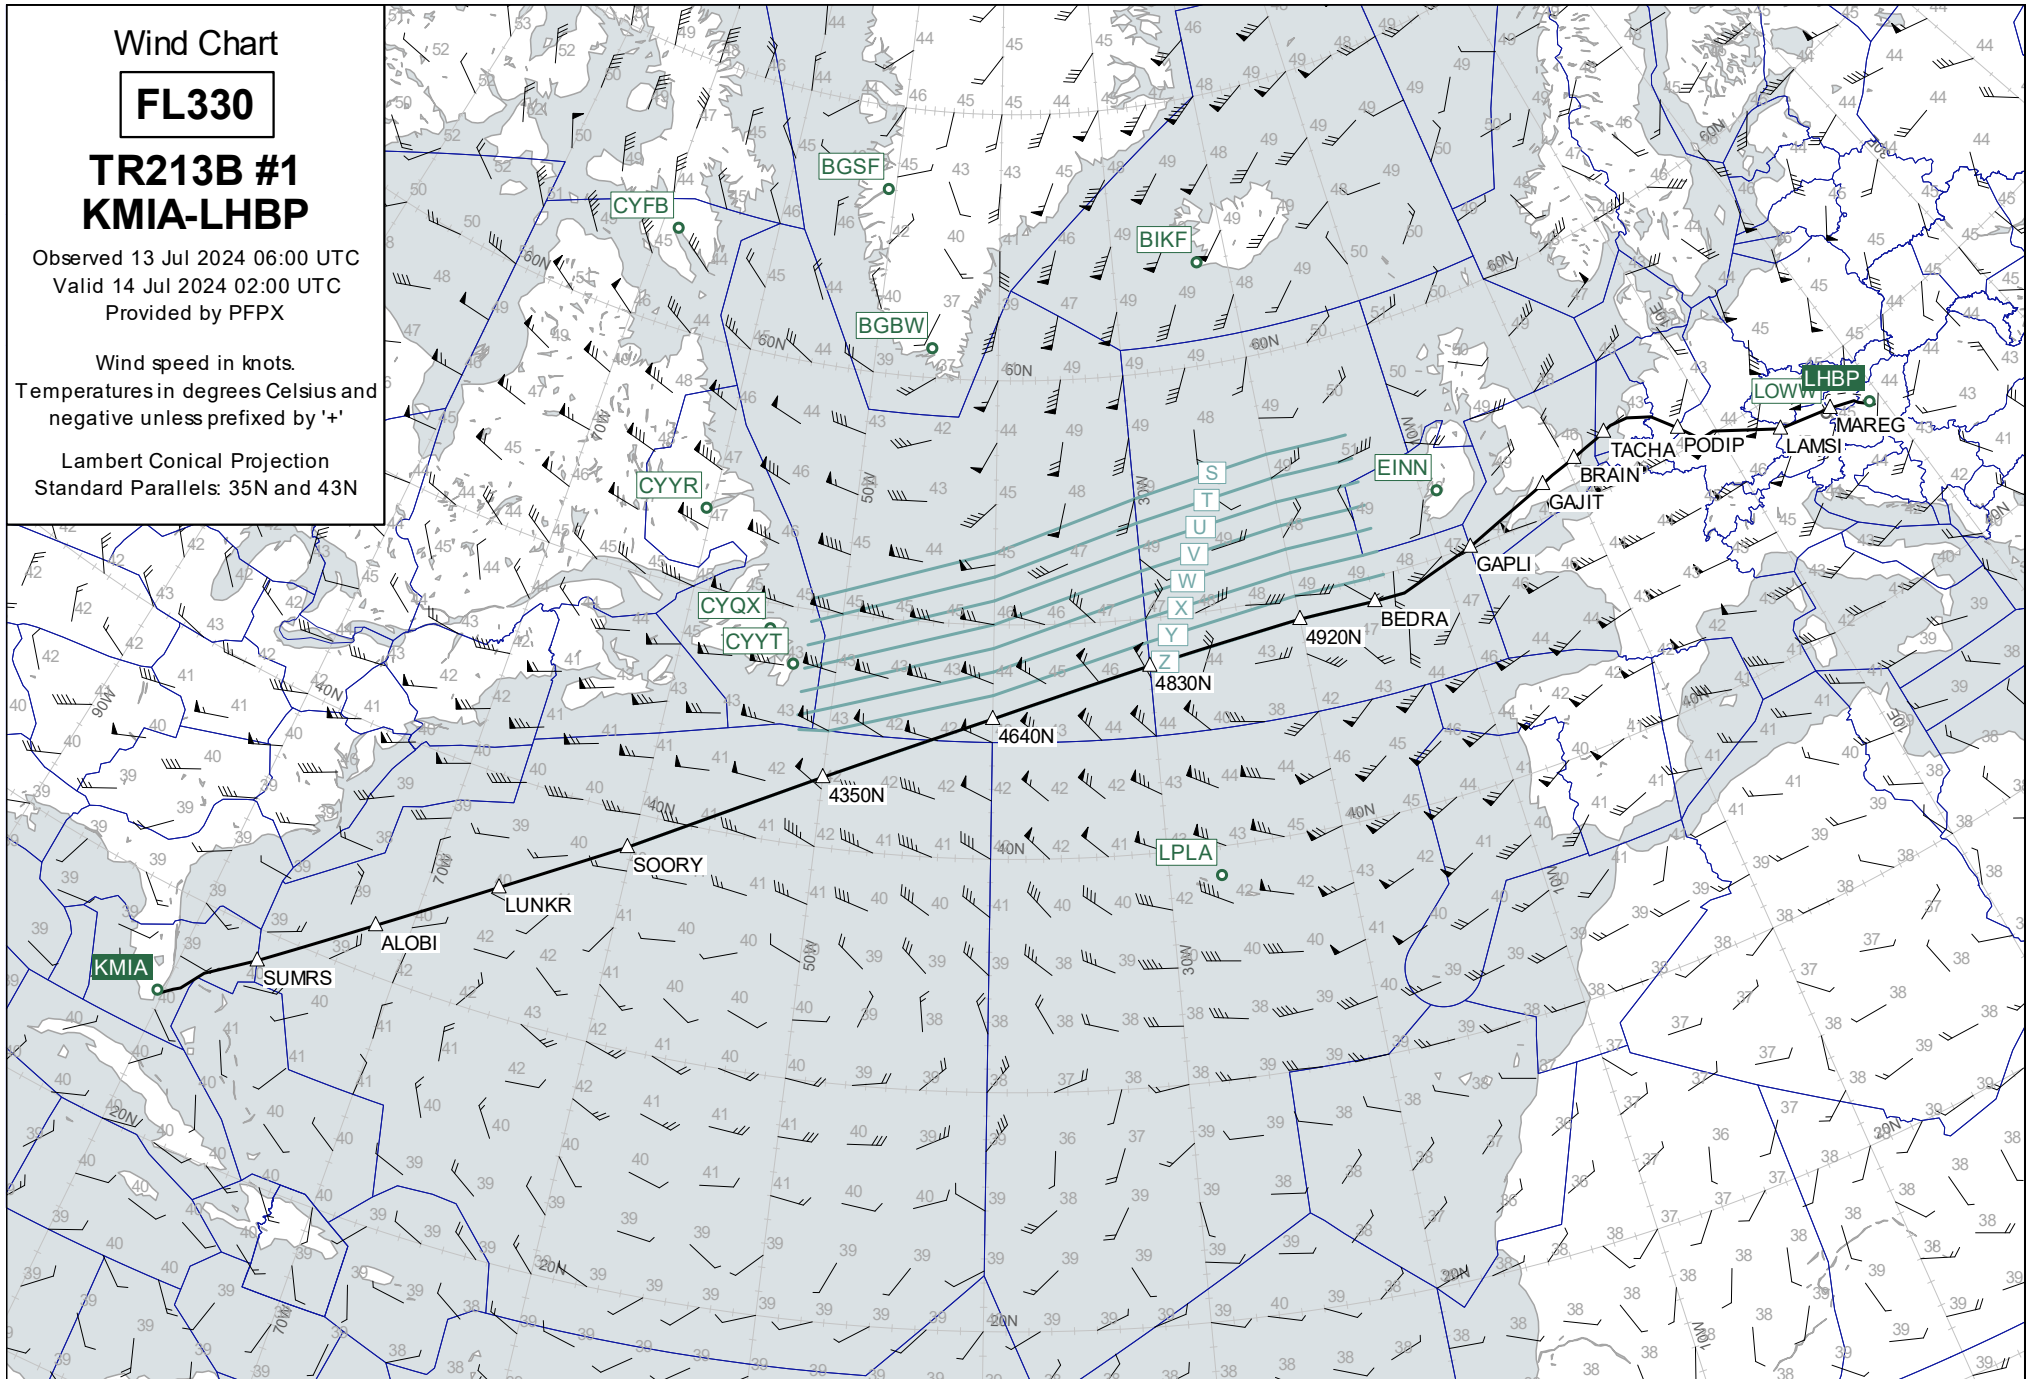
Wind Chart

FL330

TR213B #1
KMIA-LHBP

Observed 13 Jul 2024 06:00 UTC
Valid 14 Jul 2024 02:00 UTC
Provided by PFPX

Wind speed in knots.
Temperatures in degrees Celsius and negative unless prefixed by '+'

Lambert Conical Projection
Standard Parallels: 35N and 43N

CYFB
BGSF
BIKF
BGBW
CYYR
CYQX
CYYT
EINN
LOWW
LHBP
LPLA
KMIA

S
T
U
V
W
X
Y
Z

SUMRS
ALOBI
LUNKR
SOORY
4350N
4640N
4830N
4920N
BEDRA
GAPLI
GAJIT
BRAIN
TACHA
PODIP
LAMSI
MAREG

60N
50N
40N
30N
20N
90W
70W
50W
30W
10W
10E